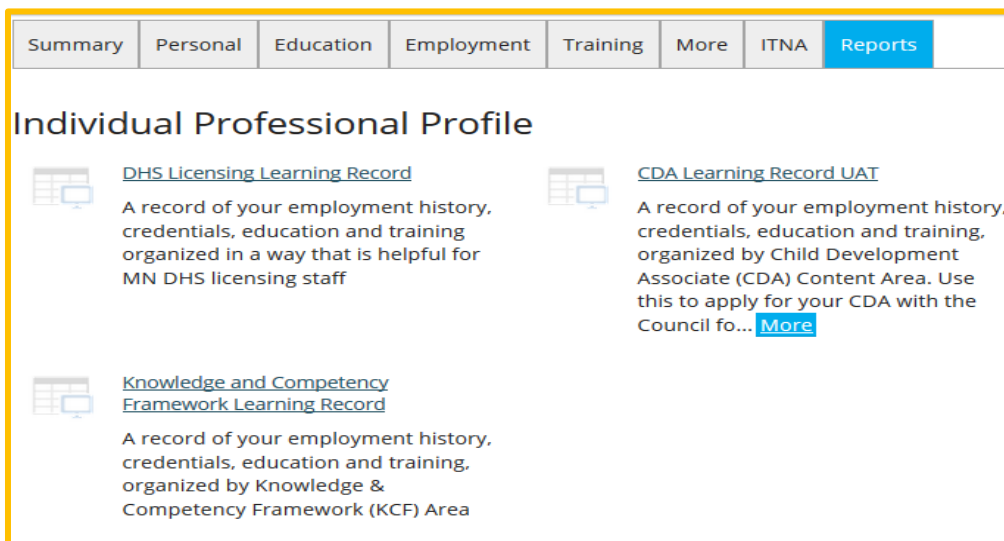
Summary Personal Education Employment Training More ITNA Reports

Individual Professional Profile

DHS Licensing Learning Record

A record of your employment history, credentials, education and training organized in a way that is helpful for MN DHS licensing staff

CDA Learning Record UAT

A record of your employment history, credentials, education and training, organized by Child Development Associate (CDA) Content Area. Use this to apply for your CDA with the Council fo... More

Knowledge and Competency Framework Learning Record

A record of your employment history, credentials, education and training, organized by Knowledge & Competency Framework (KCF) Area